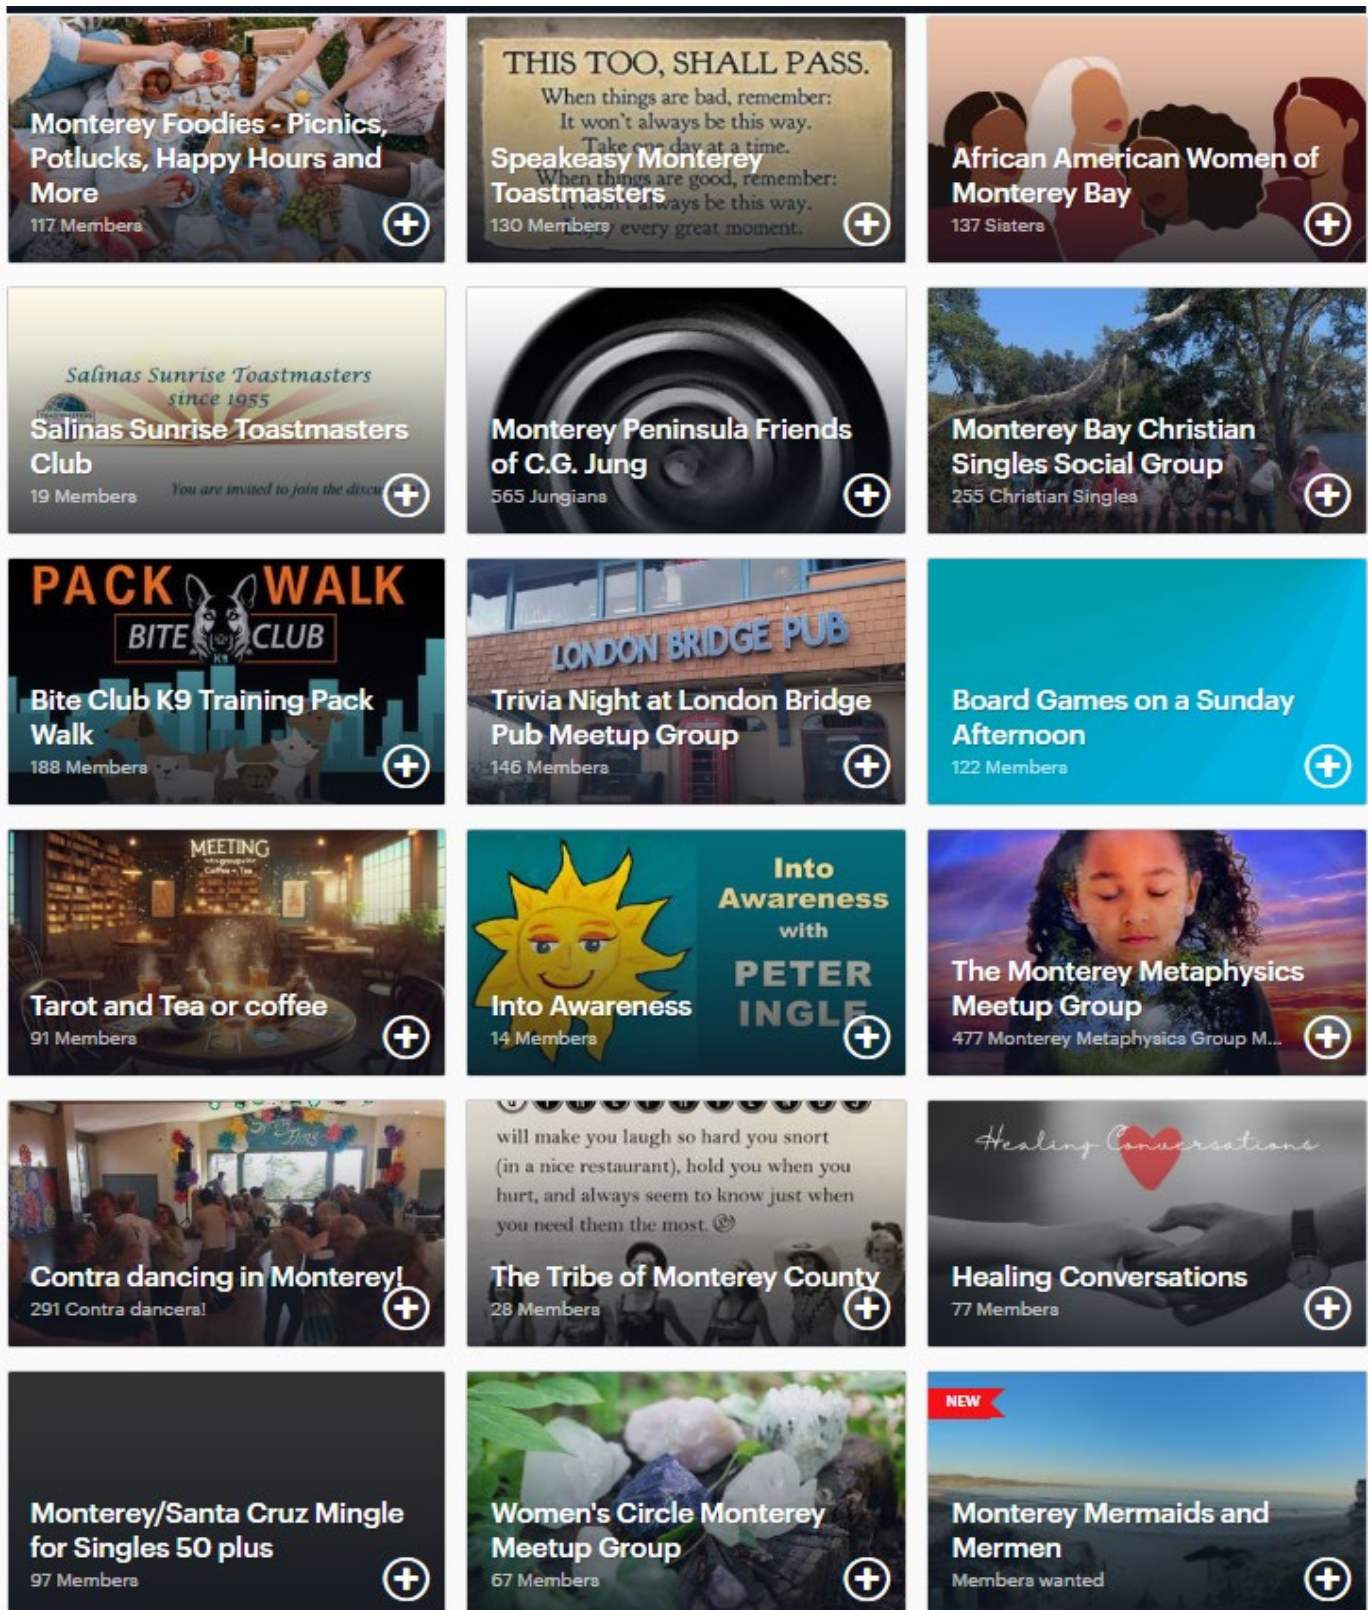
Monterey Foodies - Picnics, Potlucks, Happy Hours and More
117 Members

THIS TOO, SHALL PASS.
When things are bad, remember:
It won't always be this way.
Take one day at a time.
When things are good, remember:
It won't always be this way.
Enjoy every great moment.

Speakeasy Monterey Toastmasters
130 Members

African American Women of Monterey Bay
137 Sisters

Salinas Sunrise Toastmasters
since 1955
You are invited to join the disc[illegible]

Salinas Sunrise Toastmasters Club
19 Members

Monterey Peninsula Friends of C.G. Jung
565 Jungians

Monterey Bay Christian Singles Social Group
255 Christian Singles

PACK WALK
BITE CLUB
K9

Bite Club K9 Training Pack Walk
188 Members

LONDON BRIDGE PUB

Trivia Night at London Bridge Pub Meetup Group
146 Members

Board Games on a Sunday Afternoon
122 Members

MEETING

Tarot and Tea or coffee
91 Members

Into Awareness with PETER INGLE

Into Awareness
14 Members

The Monterey Metaphysics Meetup Group
477 Monterey Metaphysics Group M...

Contra dancing in Monterey!
291 Contra dancers!

will make you laugh so hard you snort (in a nice restaurant), hold you when you hurt, and always seem to know just when you need them the most.

The Tribe of Monterey County
28 Members

Healing Conversations

Healing Conversations
77 Members

Monterey/Santa Cruz Mingle for Singles 50 plus
97 Members

Women's Circle Monterey Meetup Group
67 Members

NEW

Monterey Mermaids and Mermen
Members wanted